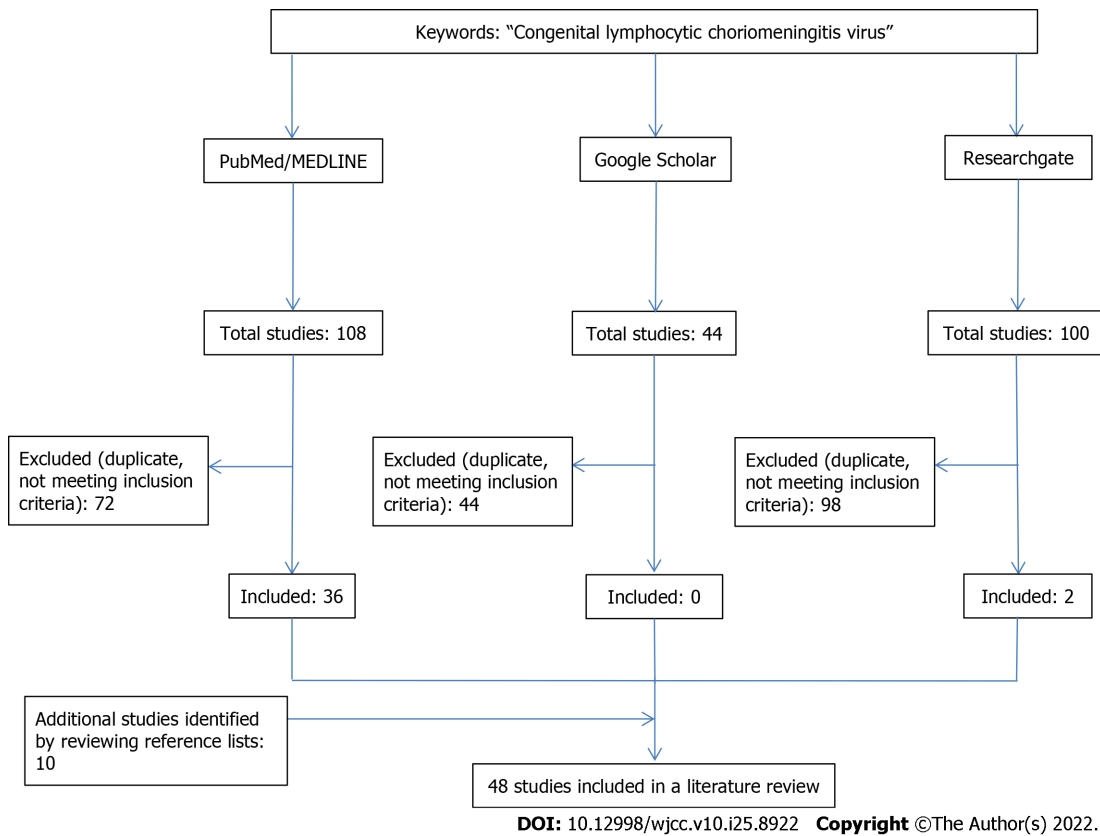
Keywords: “Congenital lymphocytic choriomeningitis virus”

PubMed/MEDLINE

Google Scholar

Researchgate

Total studies: 108

Total studies: 44

Total studies: 100

Excluded (duplicate, not meeting inclusion criteria): 72

Excluded (duplicate, not meeting inclusion criteria): 44

Excluded (duplicate, not meeting inclusion criteria): 98

Included: 36

Included: 0

Included: 2

Additional studies identified by reviewing reference lists: 10

48 studies included in a literature review

**DOI:** 10.12998/wjcc.v10.i25.8922 **Copyright** ©The Author(s) 2022.